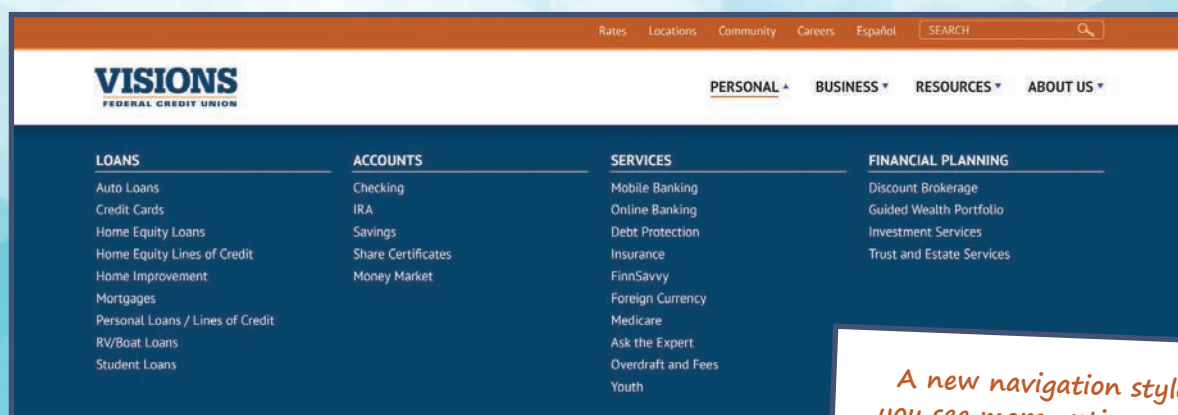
Rates Locations Community Careers Español SEARCH

VISIONS
FEDERAL CREDIT UNION

PERSONAL BUSINESS RESOURCES ABOUT US

LOANS
Auto Loans
Credit Cards
Home Equity Loans
Home Equity Lines of Credit
Home Improvement
Mortgages
Personal Loans / Lines of Credit
RV/Boat Loans
Student Loans

ACCOUNTS
Checking
IRA
Savings
Share Certificates
Money Market

SERVICES
Mobile Banking
Online Banking
Debt Protection
Insurance
FinnSavvy
Foreign Currency
Medicare
Ask the Expert
Overdraft and Fees
Youth

FINANCIAL PLANNING
Discount Brokerage
Guided Wealth Portfolio
Investment Services
Trust and Estate Services

A new navigation styl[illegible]
you see more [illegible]